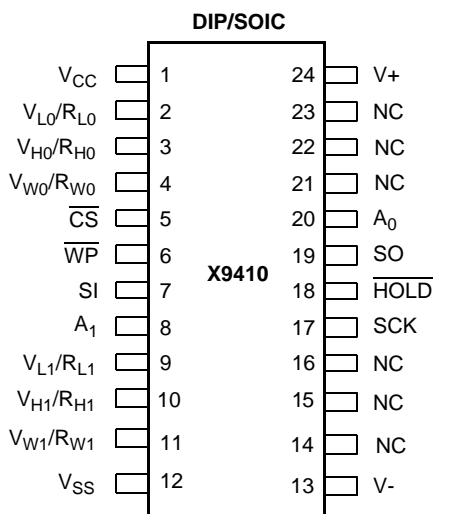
DIP/SOIC

$V_{CC}$ 1
$V_{L0}/R_{L0}$ 2
$V_{H0}/R_{H0}$ 3
$V_{W0}/R_{W0}$ 4
$\overline{CS}$ 5
$\overline{WP}$ 6
SI 7
$A_1$ 8
$V_{L1}/R_{L1}$ 9
$V_{H1}/R_{H1}$ 10
$V_{W1}/R_{W1}$ 11
$V_{SS}$ 12

X9410

24 V+
23 NC
22 NC
21 NC
20 $A_0$
19 SO
18 $\overline{HOLD}$
17 SCK
16 NC
15 NC
14 NC
13 V-